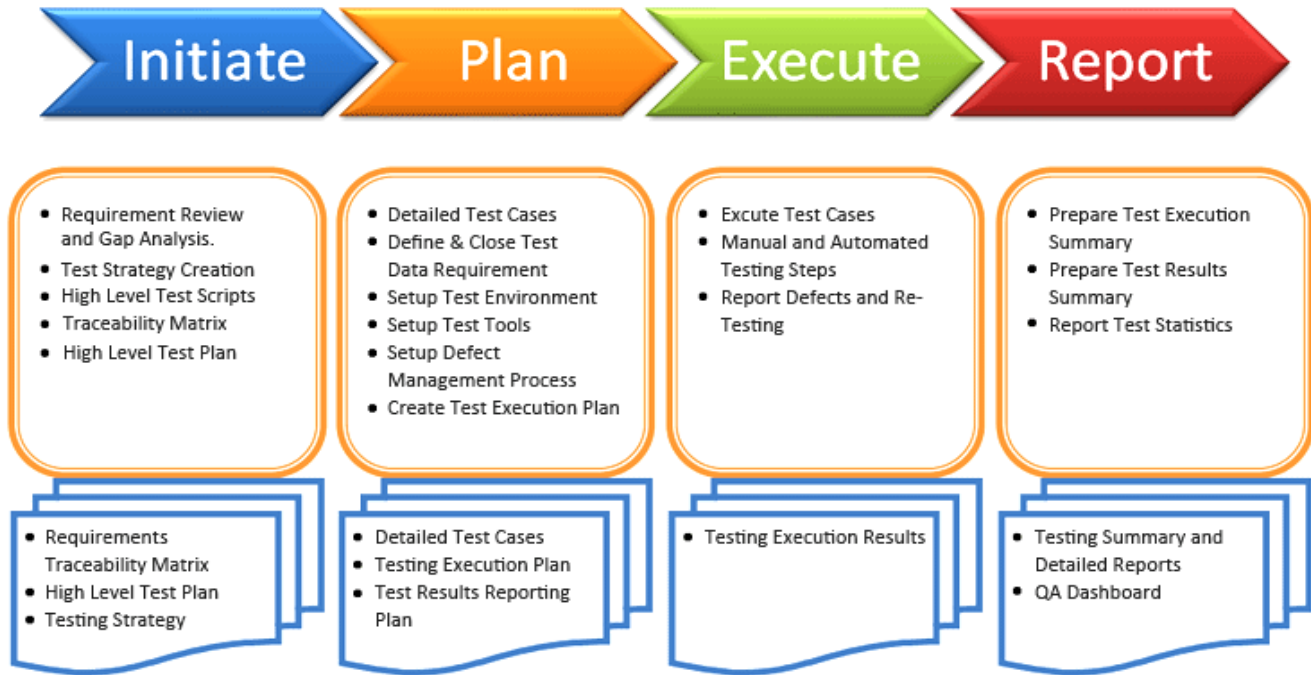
Initiate

Plan

Execute

Report

- Requirement Review and Gap Analysis.
- Test Strategy Creation
- High Level Test Scripts
- Traceability Matrix
- High Level Test Plan

- Requirements Traceability Matrix
- High Level Test Plan
- Testing Strategy

- Detailed Test Cases
- Define & Close Test Data Requirement
- Setup Test Environment
- Setup Test Tools
- Setup Defect Management Process
- Create Test Execution Plan

- Detailed Test Cases
- Testing Execution Plan
- Test Results Reporting Plan

- Excute Test Cases
- Manual and Automated Testing Steps
- Report Defects and Re-Testing

- Testing Execution Results

- Prepare Test Execution Summary
- Prepare Test Results Summary
- Report Test Statistics

- Testing Summary and Detailed Reports
- QA Dashboard